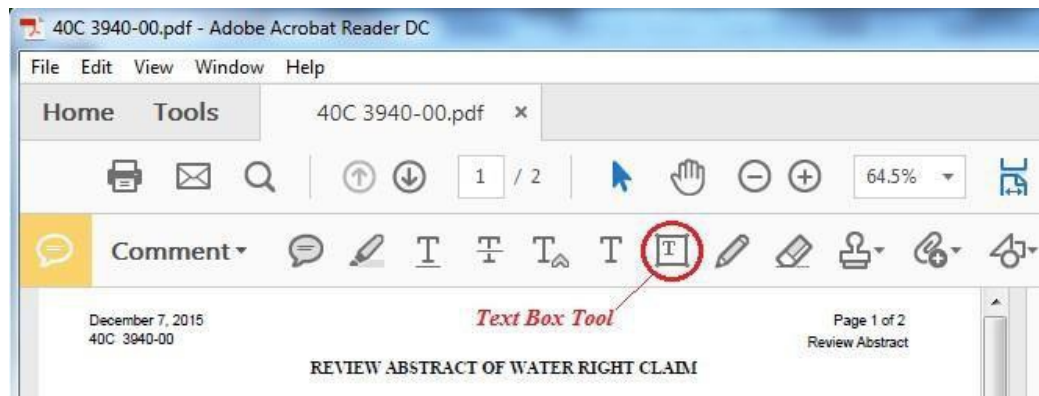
40C 3940-00.pdf - Adobe Acrobat Reader DC

File Edit View Window Help

Home Tools 40C 3940-00.pdf ×

1 / 2 64.5%

Comment

Text Box Tool

December 7, 2015
40C 3940-00

Page 1 of 2
Review Abstract

REVIEW ABSTRACT OF WATER RIGHT CLAIM